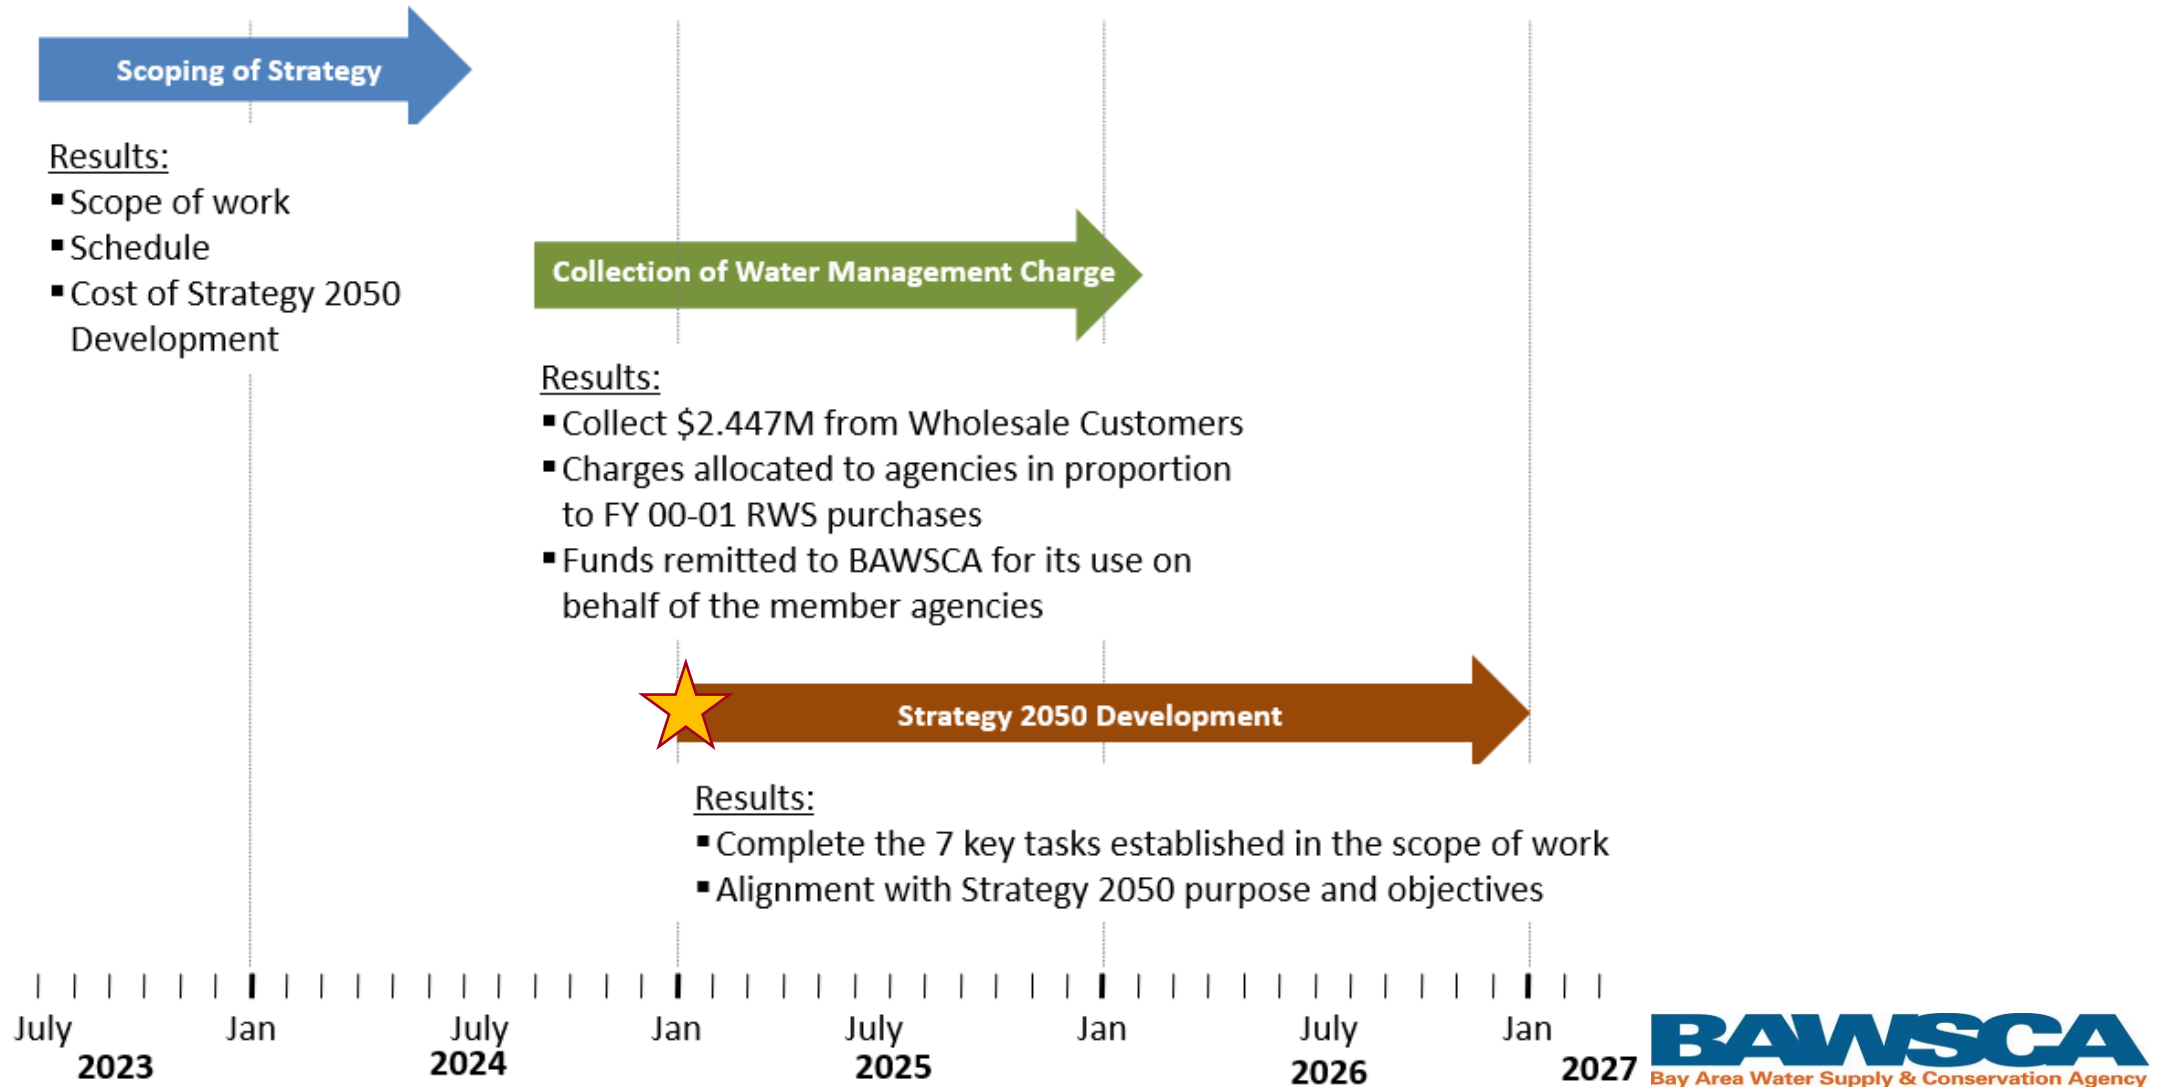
Scoping of Strategy

Results:
▪ Scope of work
▪ Schedule
▪ Cost of Strategy 2050 Development

Collection of Water Management Charge

Results:
▪ Collect \$2.447M from Wholesale Customers
▪ Charges allocated to agencies in proportion to FY 00-01 RWS purchases
▪ Funds remitted to BAWSCA for its use on behalf of the member agencies

Strategy 2050 Development

Results:
▪ Complete the 7 key tasks established in the scope of work
▪ Alignment with Strategy 2050 purpose and objectives

July 2023 Jan July 2024 Jan July 2025 Jan July 2026 Jan 2027

BAWSCA
Bay Area Water Supply & Conservation Agency